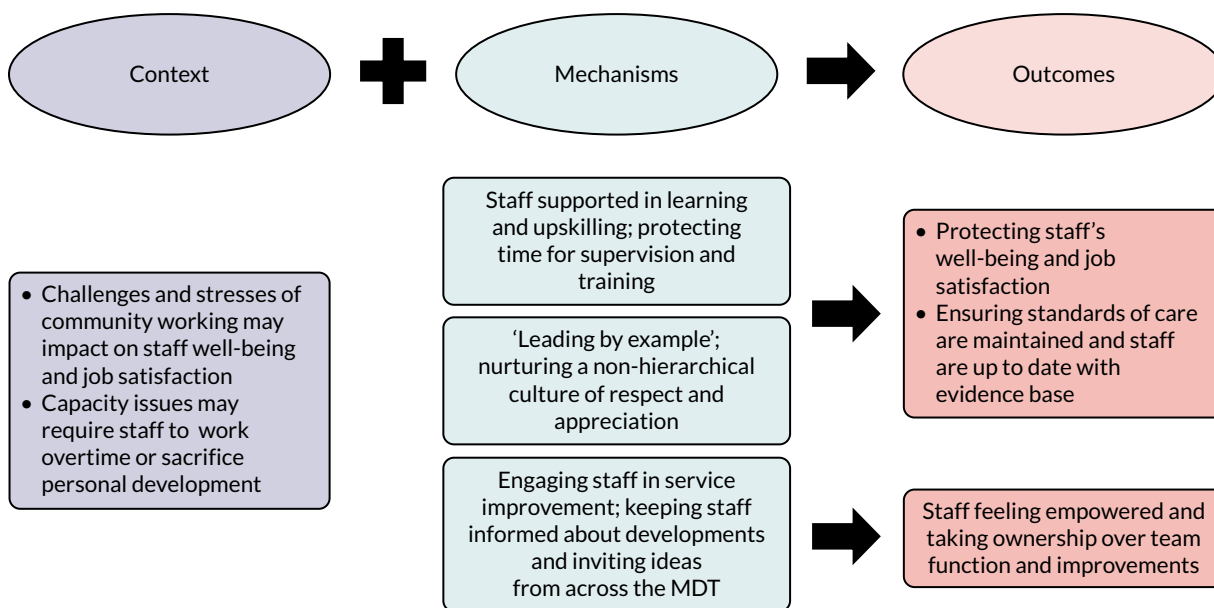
Context

Mechanisms

Outcomes

- Challenges and stresses of community working may impact on staff well-being and job satisfaction
- Capacity issues may require staff to work overtime or sacrifice personal development

Staff supported in learning and upskilling; protecting time for supervision and training

'Leading by example'; nurturing a non-hierarchical culture of respect and appreciation

Engaging staff in service improvement; keeping staff informed about developments and inviting ideas from across the MDT

- Protecting staff's well-being and job satisfaction
- Ensuring standards of care are maintained and staff are up to date with evidence base

Staff feeling empowered and taking ownership over team function and improvements